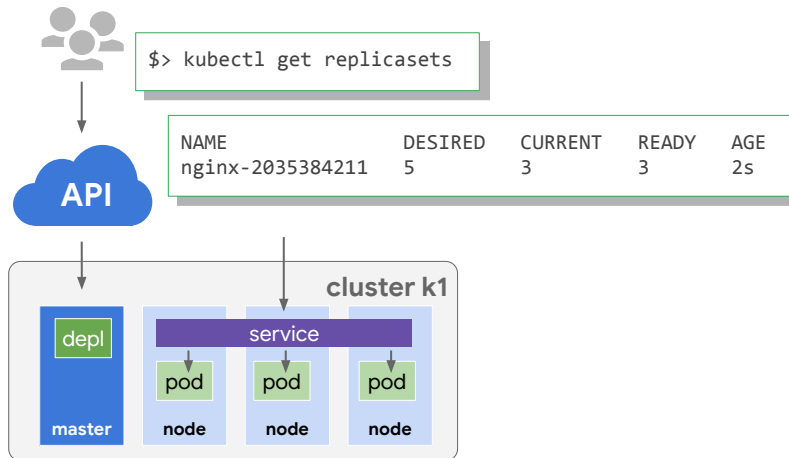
$> kubectl get replicasets

| NAME | DESIRED | CURRENT | READY | AGE |
|---|---|---|---|---|
| nginx-2035384211 | 5 | 3 | 3 | 2s |

API

cluster k1

depl

service

pod

pod

pod

master

node

node

node